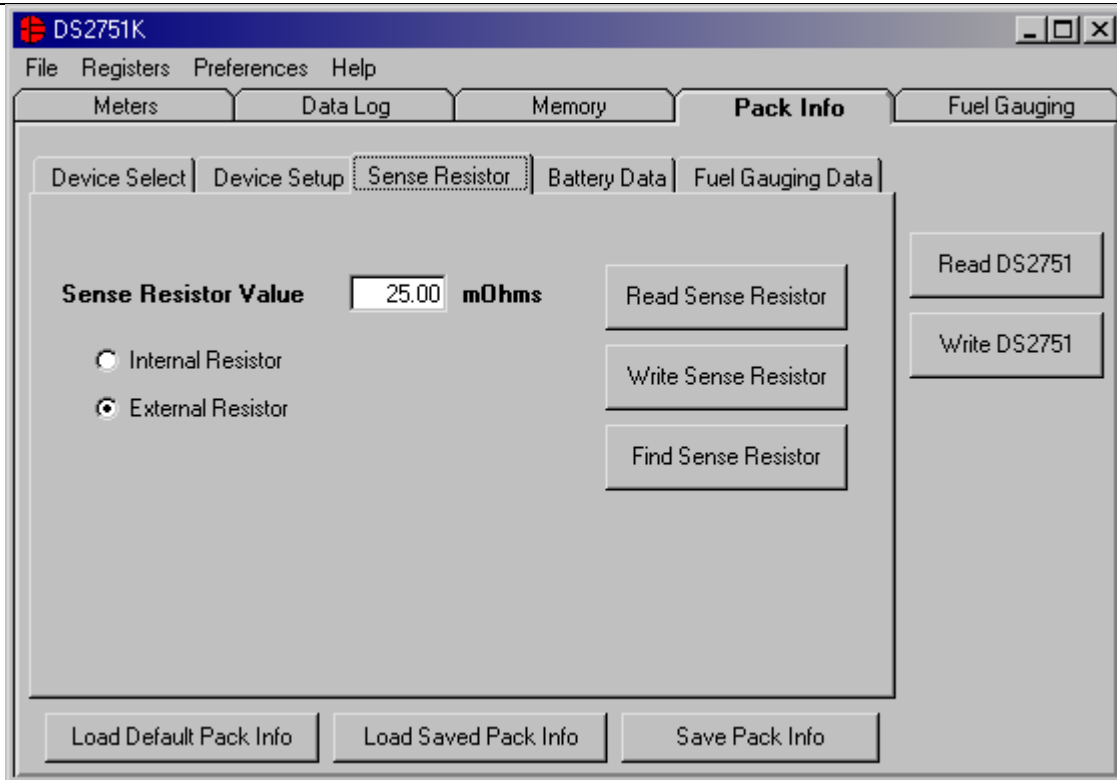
DS2751K

File Registers Preferences Help

Meters | Data Log | Memory | Pack Info | Fuel Gauging

Device Select | Device Setup | Sense Resistor | Battery Data | Fuel Gauging Data

Sense Resistor Value 25.00 mOhms

Internal Resistor

External Resistor

Read Sense Resistor

Write Sense Resistor

Find Sense Resistor

Read DS2751

Write DS2751

Load Default Pack Info

Load Saved Pack Info

Save Pack Info